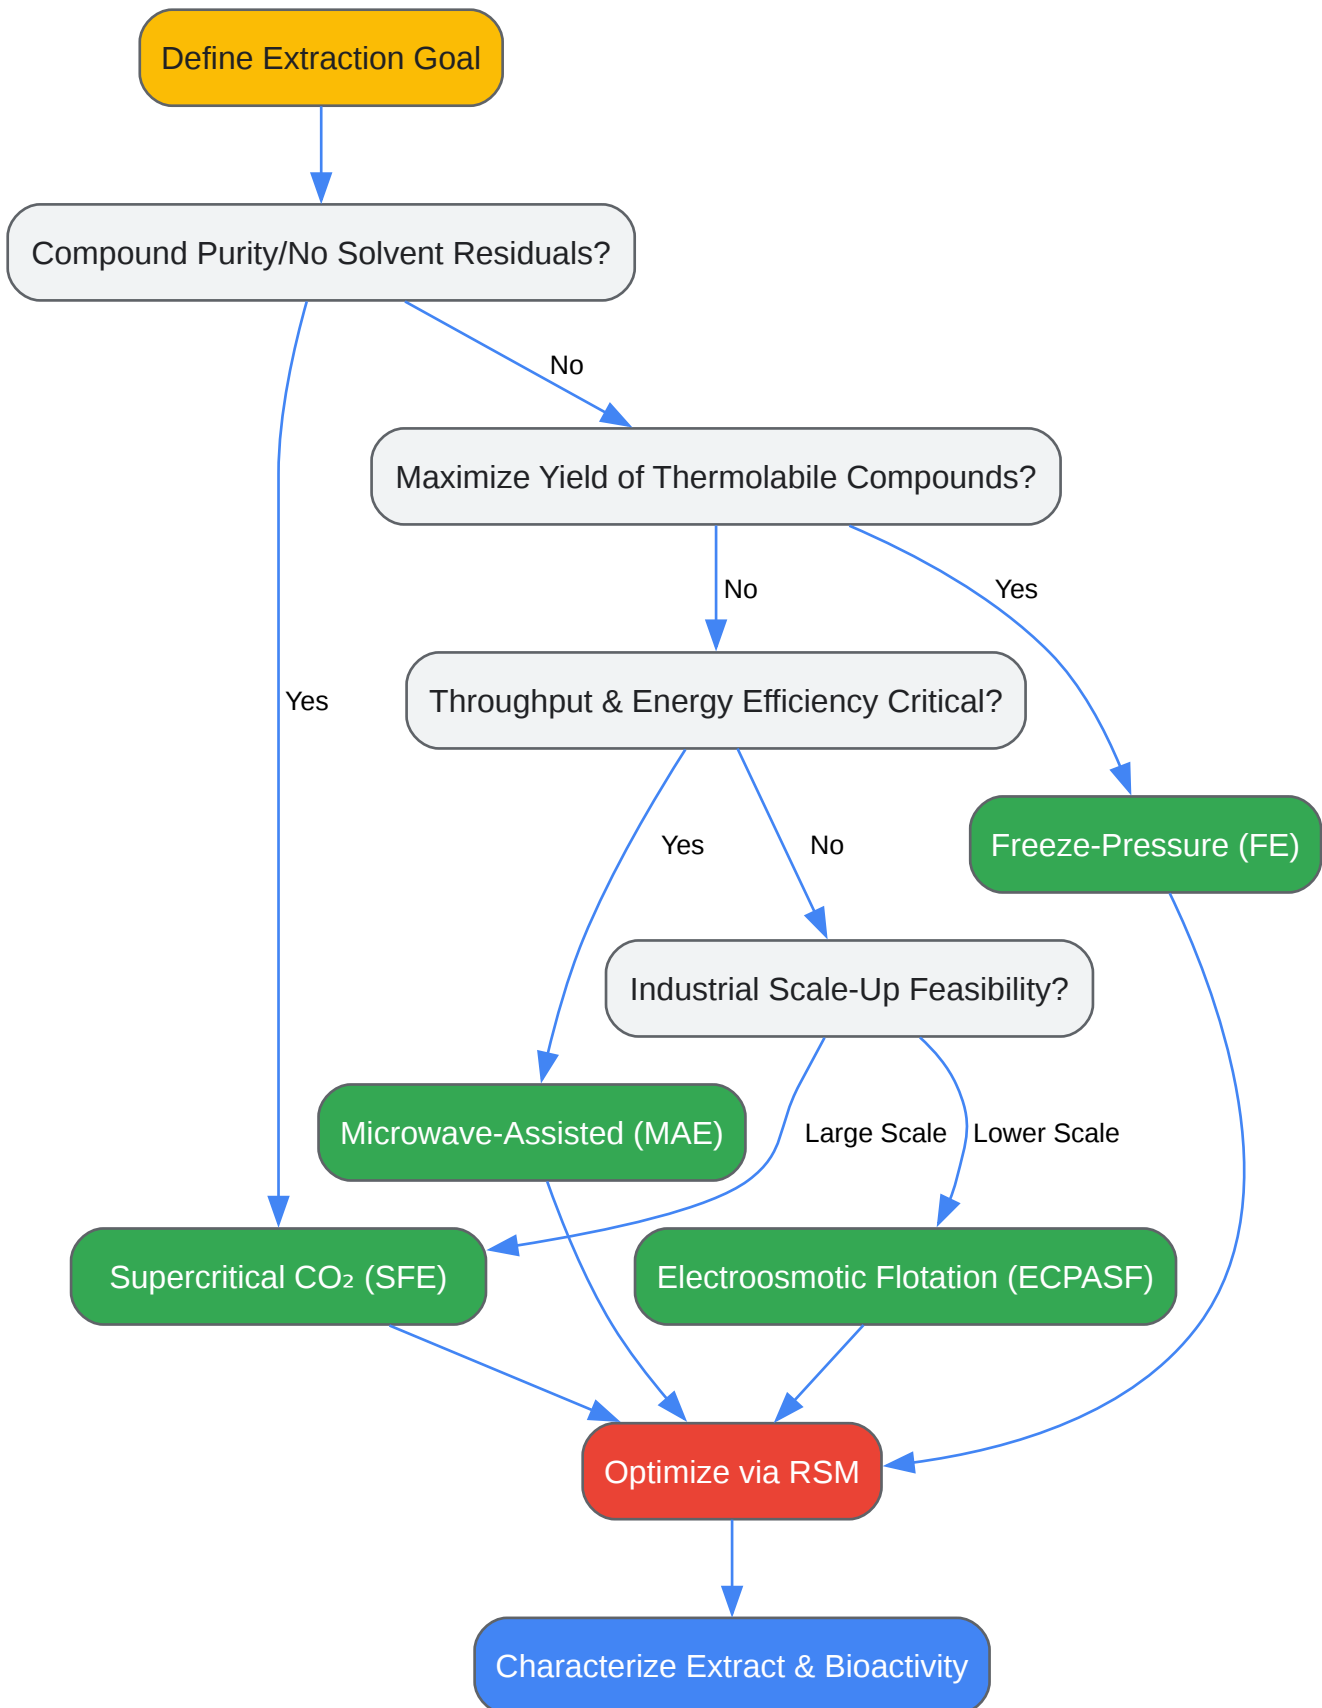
Define Extraction Goal

Compound Purity/No Solvent Residuals?

No

Maximize Yield of Thermolabile Compounds?

No

Yes

Yes

Throughput & Energy Efficiency Critical?

Yes

No

Freeze-Pressure (FE)

Industrial Scale-Up Feasibility?

Microwave-Assisted (MAE)

Large Scale

Lower Scale

Supercritical $CO_2$ (SFE)

Electroosmotic Flotation (ECPASF)

Optimize via RSM

Characterize Extract & Bioactivity